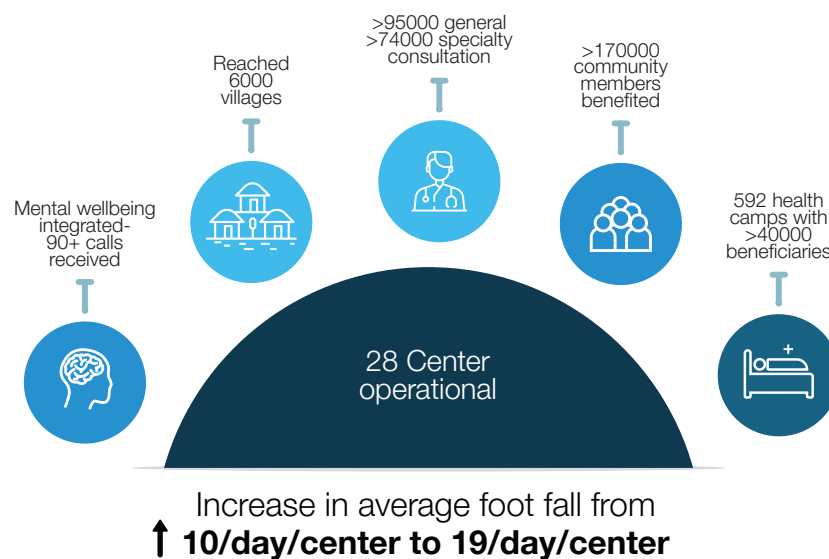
Mental wellbeing integrated- 90+ calls received

Reached 6000 villages

>95000 general >74000 specialty consultation

>170000 community members benefited

592 health camps with >40000 beneficiaries

28 Center operational

Increase in average foot fall from

↑ **10/day/center to 19/day/center**